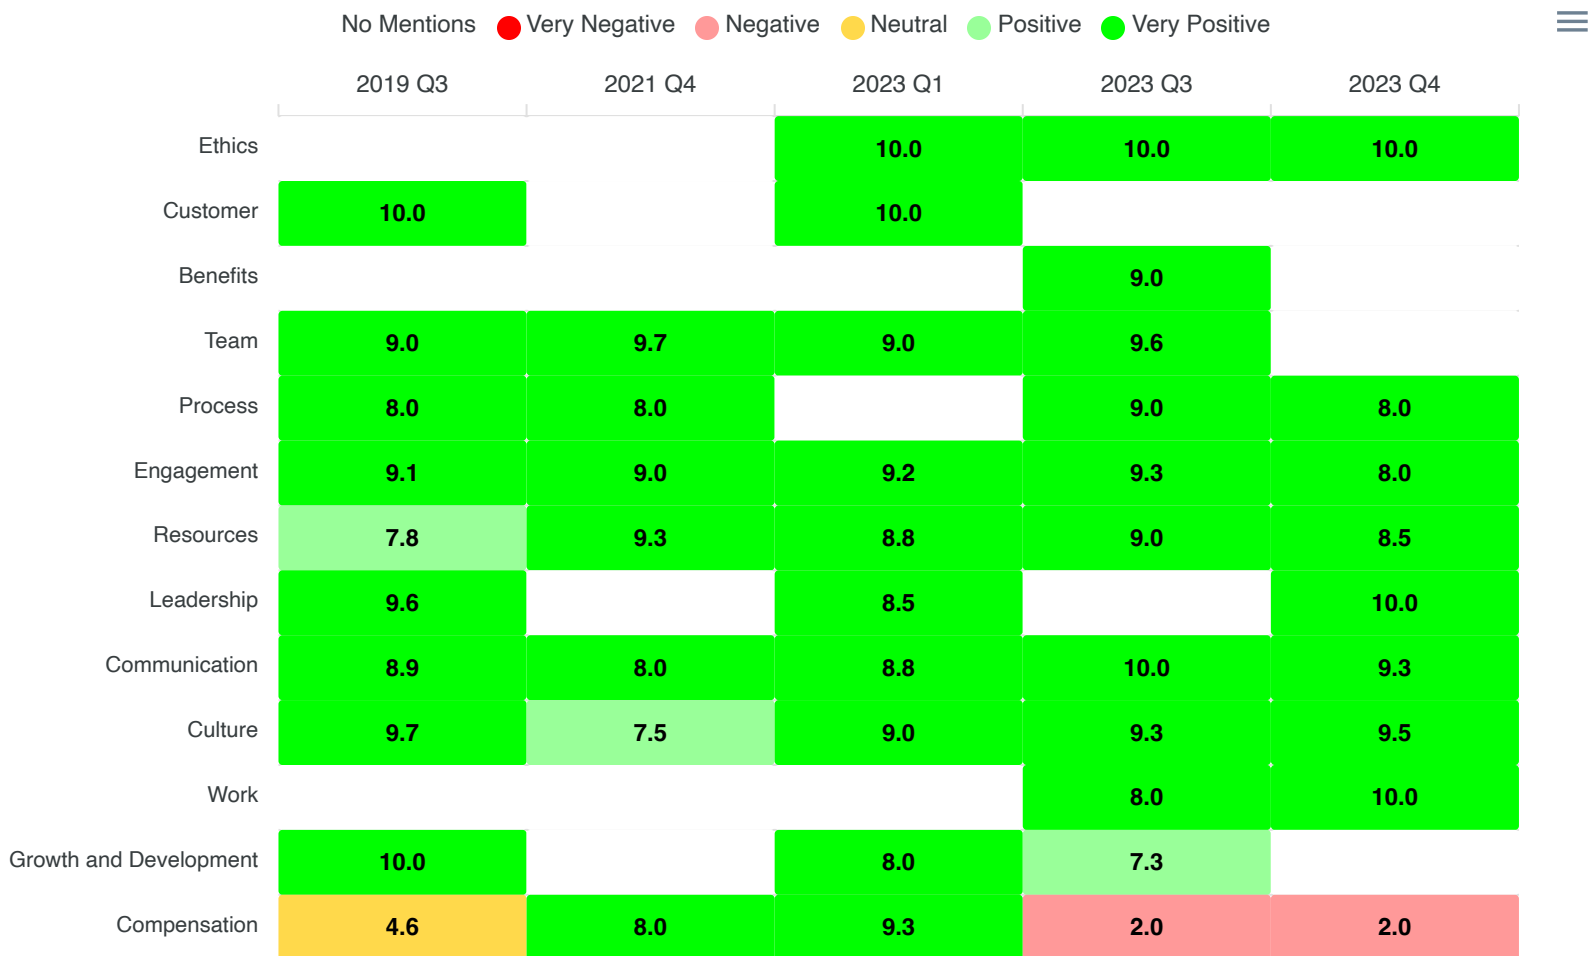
No Mentions Very Negative Negative Neutral Positive Very Positive

| | 2019 Q3 | 2021 Q4 | 2023 Q1 | 2023 Q3 | 2023 Q4 |
|---|---|---|---|---|---|
| Ethics | | | 10.0 | 10.0 | 10.0 |
| Customer | 10.0 | | 10.0 | | |
| Benefits | | | | 9.0 | |
| Team | 9.0 | 9.7 | 9.0 | 9.6 | |
| Process | 8.0 | 8.0 | | 9.0 | 8.0 |
| Engagement | 9.1 | 9.0 | 9.2 | 9.3 | 8.0 |
| Resources | 7.8 | 9.3 | 8.8 | 9.0 | 8.5 |
| Leadership | 9.6 | | 8.5 | | 10.0 |
| Communication | 8.9 | 8.0 | 8.8 | 10.0 | 9.3 |
| Culture | 9.7 | 7.5 | 9.0 | 9.3 | 9.5 |
| Work | | | | 8.0 | 10.0 |
| Growth and Development | 10.0 | | 8.0 | 7.3 | |
| Compensation | 4.6 | 8.0 | 9.3 | 2.0 | 2.0 |